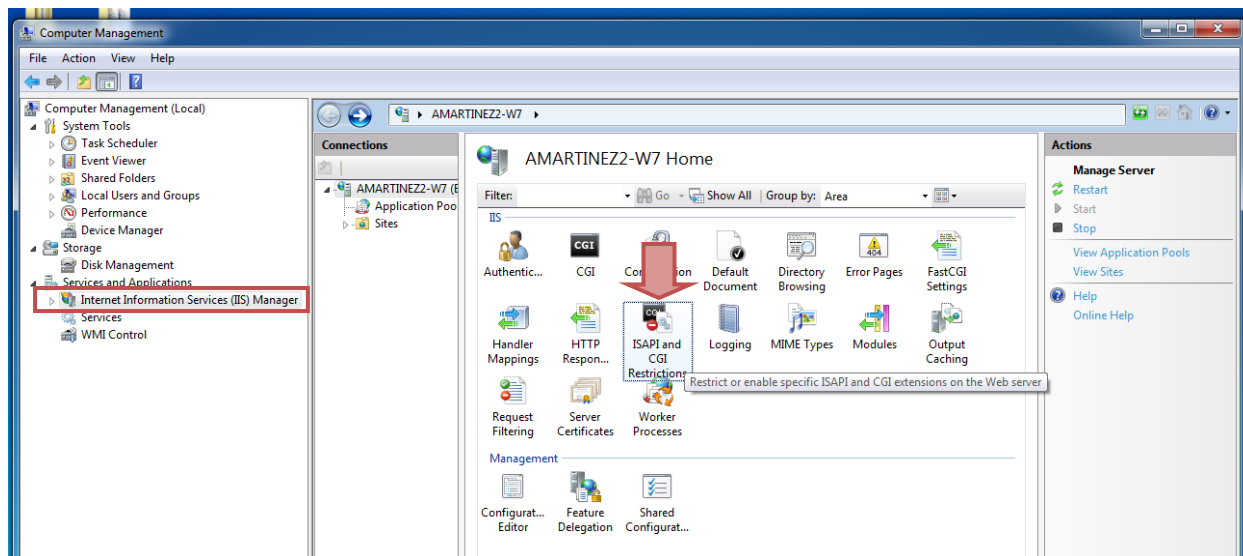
Computer Management

File Action View Help

Computer Management (Local)
System Tools
Task Scheduler
Event Viewer
Shared Folders
Local Users and Groups
Performance
Device Manager
Storage
Disk Management
Services and Applications
Internet Information Services (IIS) Manager
Services
WMI Control

AMARTINEZ2-W7

Connections
AMARTINEZ2-W7 (
Application Poo
Sites

AMARTINEZ2-W7 Home

Filter: Go Show All Group by: Area

IIS

Authentic... CGI Co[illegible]tion Default Document Directory Browsing Error Pages FastCGI Settings

Handler Mappings HTTP Respon... ISAPI and CGI Restrictions Logging MIME Types Modules Output Caching

Restrict or enable specific ISAPI and CGI extensions on the Web server

Request Filtering Server Certificates Worker Processes

Management

Configurat... Editor Feature Delegation Shared Configurat...

Actions
Manage Server
Restart
Start
Stop
View Application Pools
View Sites
Help
Online Help